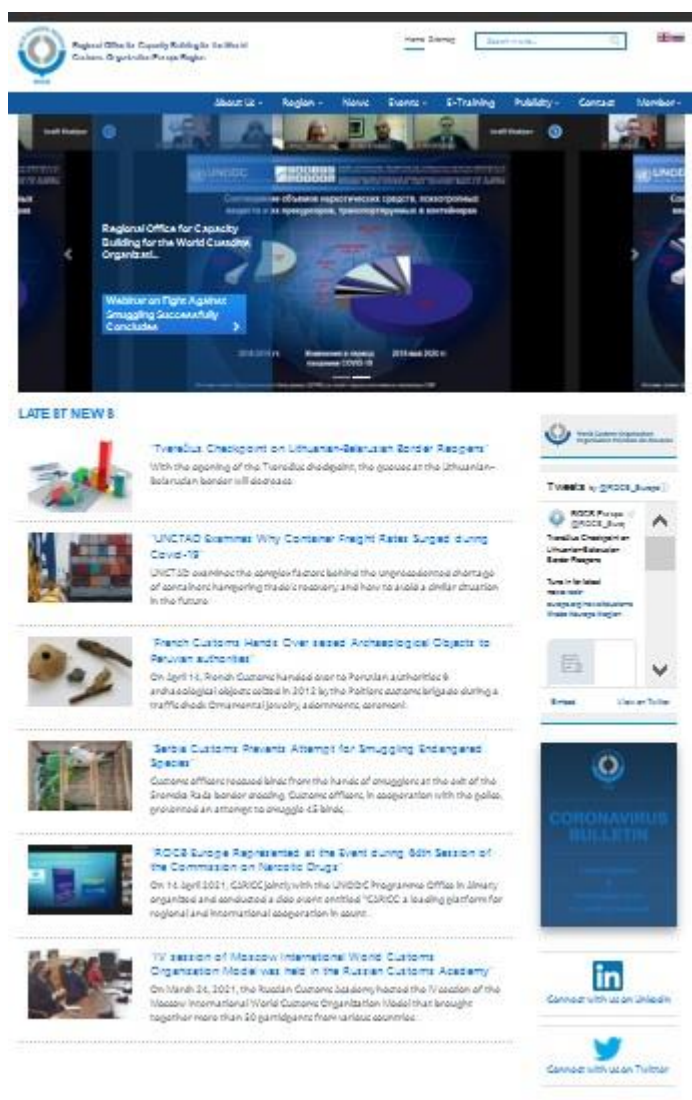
Regional Office for Capacity Building for the World Customs Organization Europe Region

Home Sitemap

Search in site...

About Us · Region · News · Events · E-Training · Publicity · Contact · Member ·

UNODC

Regional Office for Capacity Building for the World Customs Organizat...

Webinar on Fight Against Smuggling Successfully Concludes

LATEST NEWS

"Tverečius Checkpoint on Lithuanian-Belarusian Border Reopens"

With the reopening of the Tverečius checkpoint, the queues at the Lithuanian-Belarusian border will decrease.

"UNCTAD Examines Why Container Freight Rates Surged during Covid-19"

UNCTAD examines the complex factors behind the unprecedented shortage of containers hampering trade's recovery, and how to avoid a similar situation in the future.

"French Customs Hands Over seized Archaeological Objects to Peruvian authorities"

On April 14, French Customs handed over to Peruvian authorities 9 archaeological objects seized in 2012 by the Poitiers customs brigade during a traffic check. Ornamental jewelry, adornments, ceramics...

"Serbia Customs Prevents Attempt for Smuggling Endangered Species"

Customs officers rescued birds from the hands of smugglers at the exit of the Sremska Rača border crossing. Customs officers, in cooperation with the police, prevented an attempt to smuggle 45 birds...

"ROCB Europe Represented at the Event during 64th Session of the Commission on Narcotic Drugs"

On 14 April 2021, CARICC jointly with the UNODC Programme Office in Almaty organized and conducted a side event entitled "CARICC a leading platform for regional and international cooperation in count...

"IV session of Moscow International World Customs Organization Model was held in the Russian Customs Academy"

On March 24, 2021, the Russian Customs Academy hosted the IV session of the Moscow International World Customs Organization Model that brought together more than 50 participants from various countries.

World Customs Organization

Tweets by @ROCB_Europe

ROCB Europe @ROCB_Euro

Tverečius Checkpoint on Lithuanian-Belarusian Border Reopens

Embed View on Twitter

CORONAVIRUS BULLETIN

Connect with us on LinkedIn

Connect with us on Twitter